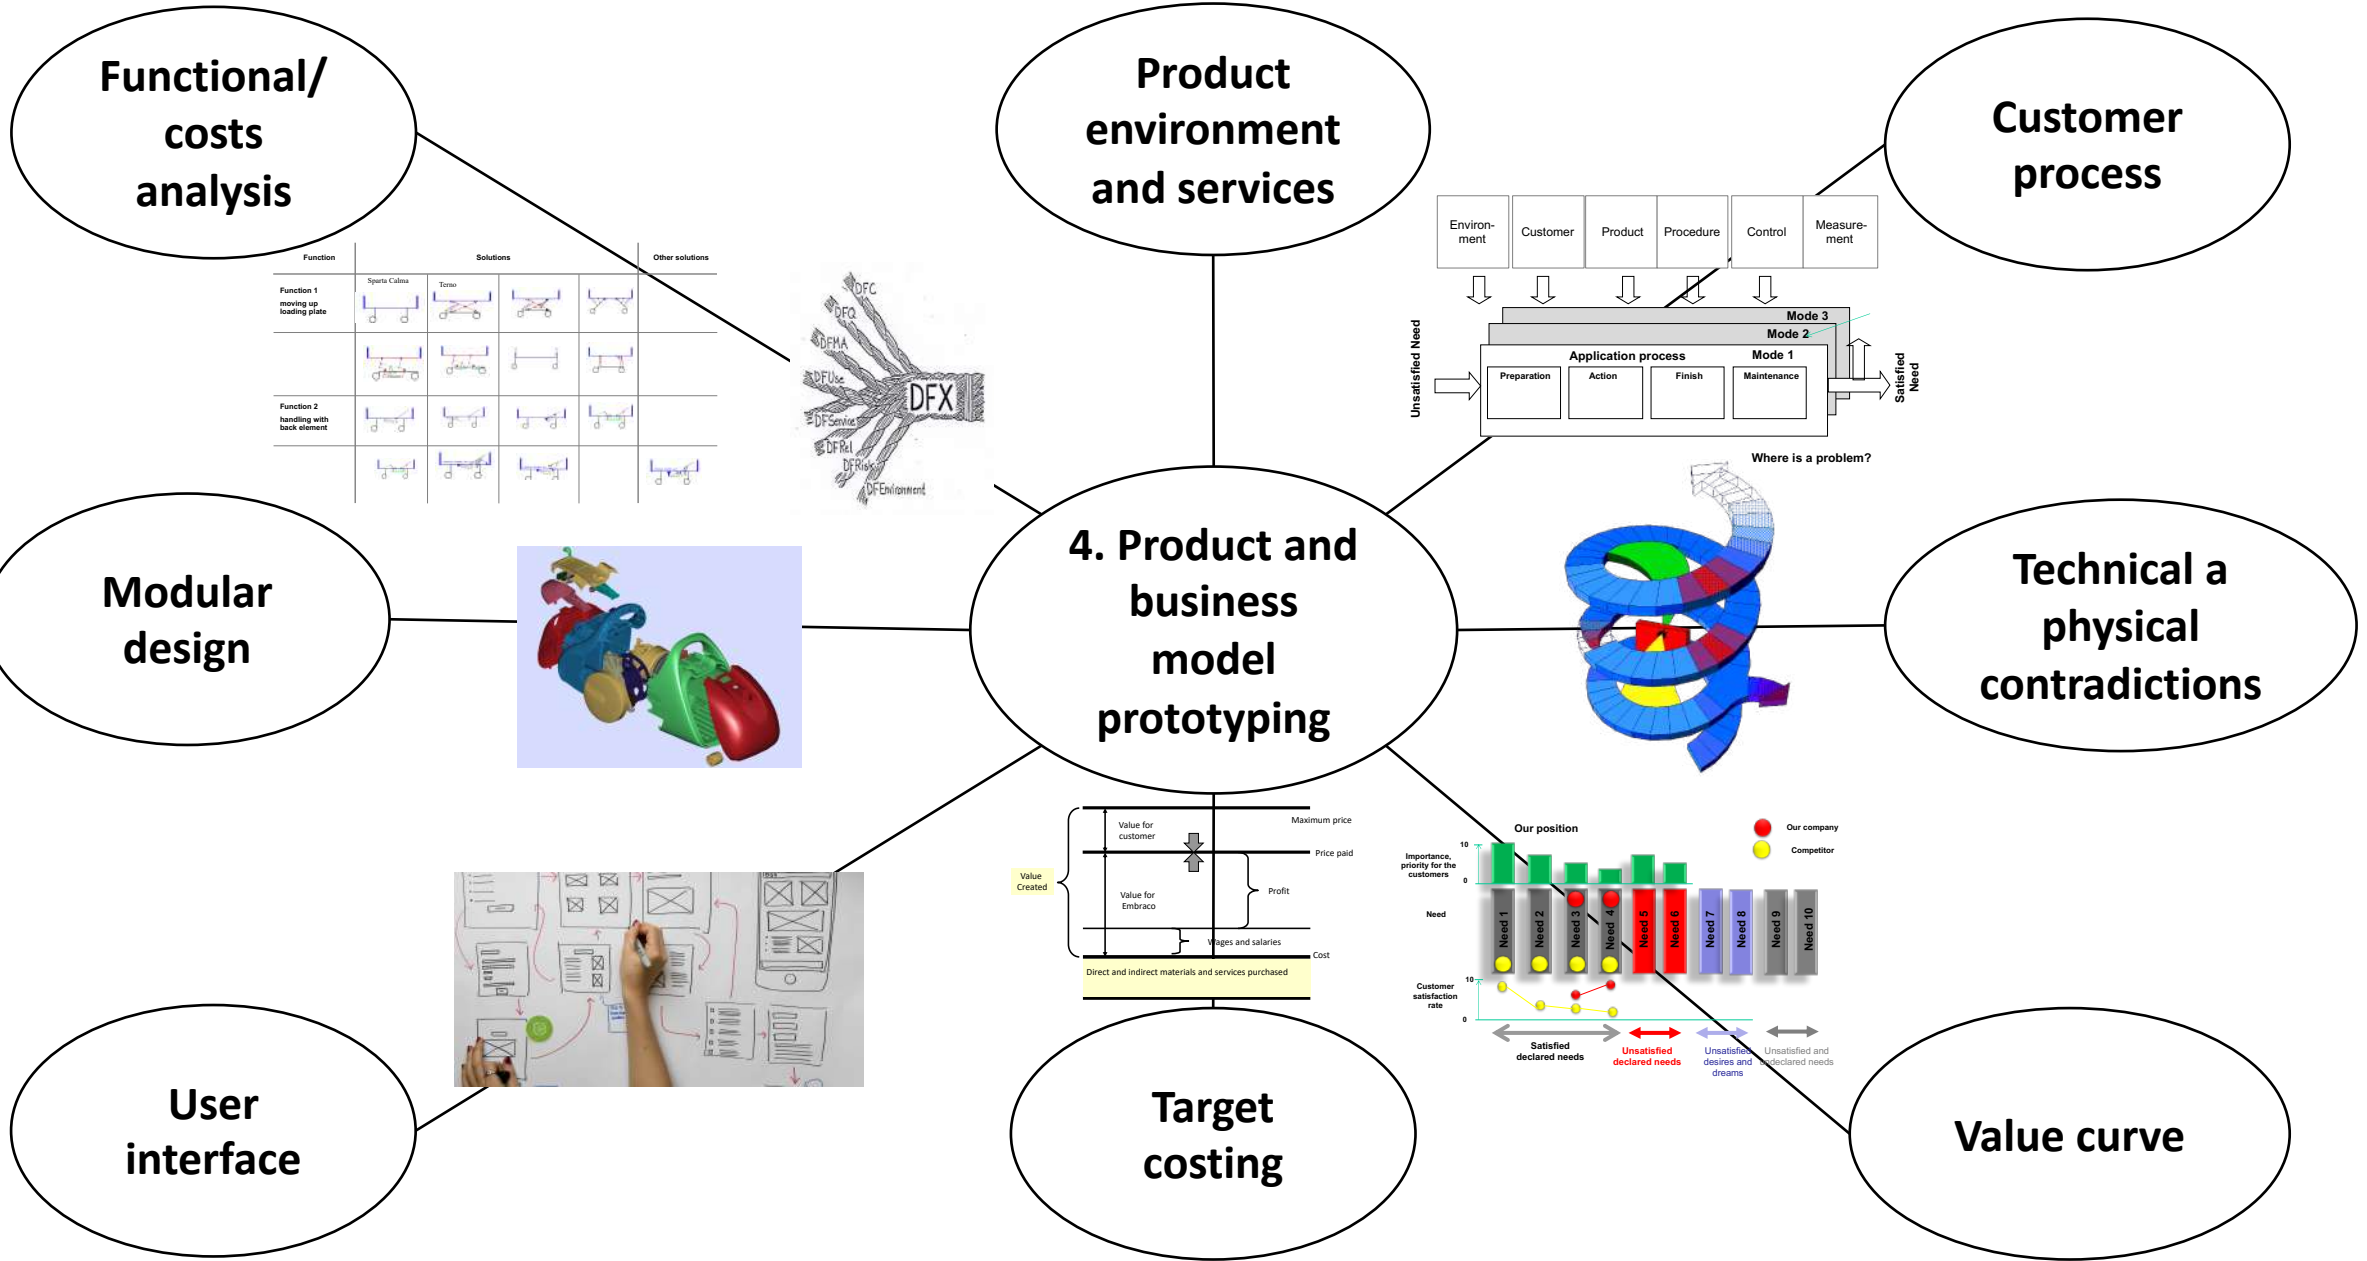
Functional/ costs analysis

Product environment and services

Customer process

| Function | Solutions | | | | Other solutions |
|---|---|---|---|---|---|
| Function 1 moving up loading plate | Sparta Calma | Terno | | | |
| | | | | | |
| Function 2 handling with back element | | | | | |
| | | | | | |

DFC
DFQ
DFMA
DFUse
DFService
DFRel
DFRisk
DFEnvironment
DFX

Environ-ment | Customer | Product | Procedure | Control | Measure-ment

Unsatisfied Need
Mode 3
Mode 2
Application process
Mode 1
Preparation | Action | Finish | Maintenance
Satisfied Need
Where is a problem?

Modular design

4. Product and business model prototyping

Technical a physical contradictions

Value for customer
Maximum price
Price paid
Value Created
Value for Embraco
Profit
Wages and salaries
Cost
Direct and indirect materials and services purchased

Our position
Our company
Competitor
Importance, priority for the customers
10
0
Need
Need 1 | Need 2 | Need 3 | Need 4 | Need 5 | Need 6 | Need 7 | Need 8 | Need 9 | Need 10
Customer satisfaction rate
10
0
Satisfied declared needs
Unsatisfied declared needs
Unsatisfied desires and dreams
Unsatisfied and undeclared needs

User interface

Target costing

Value curve